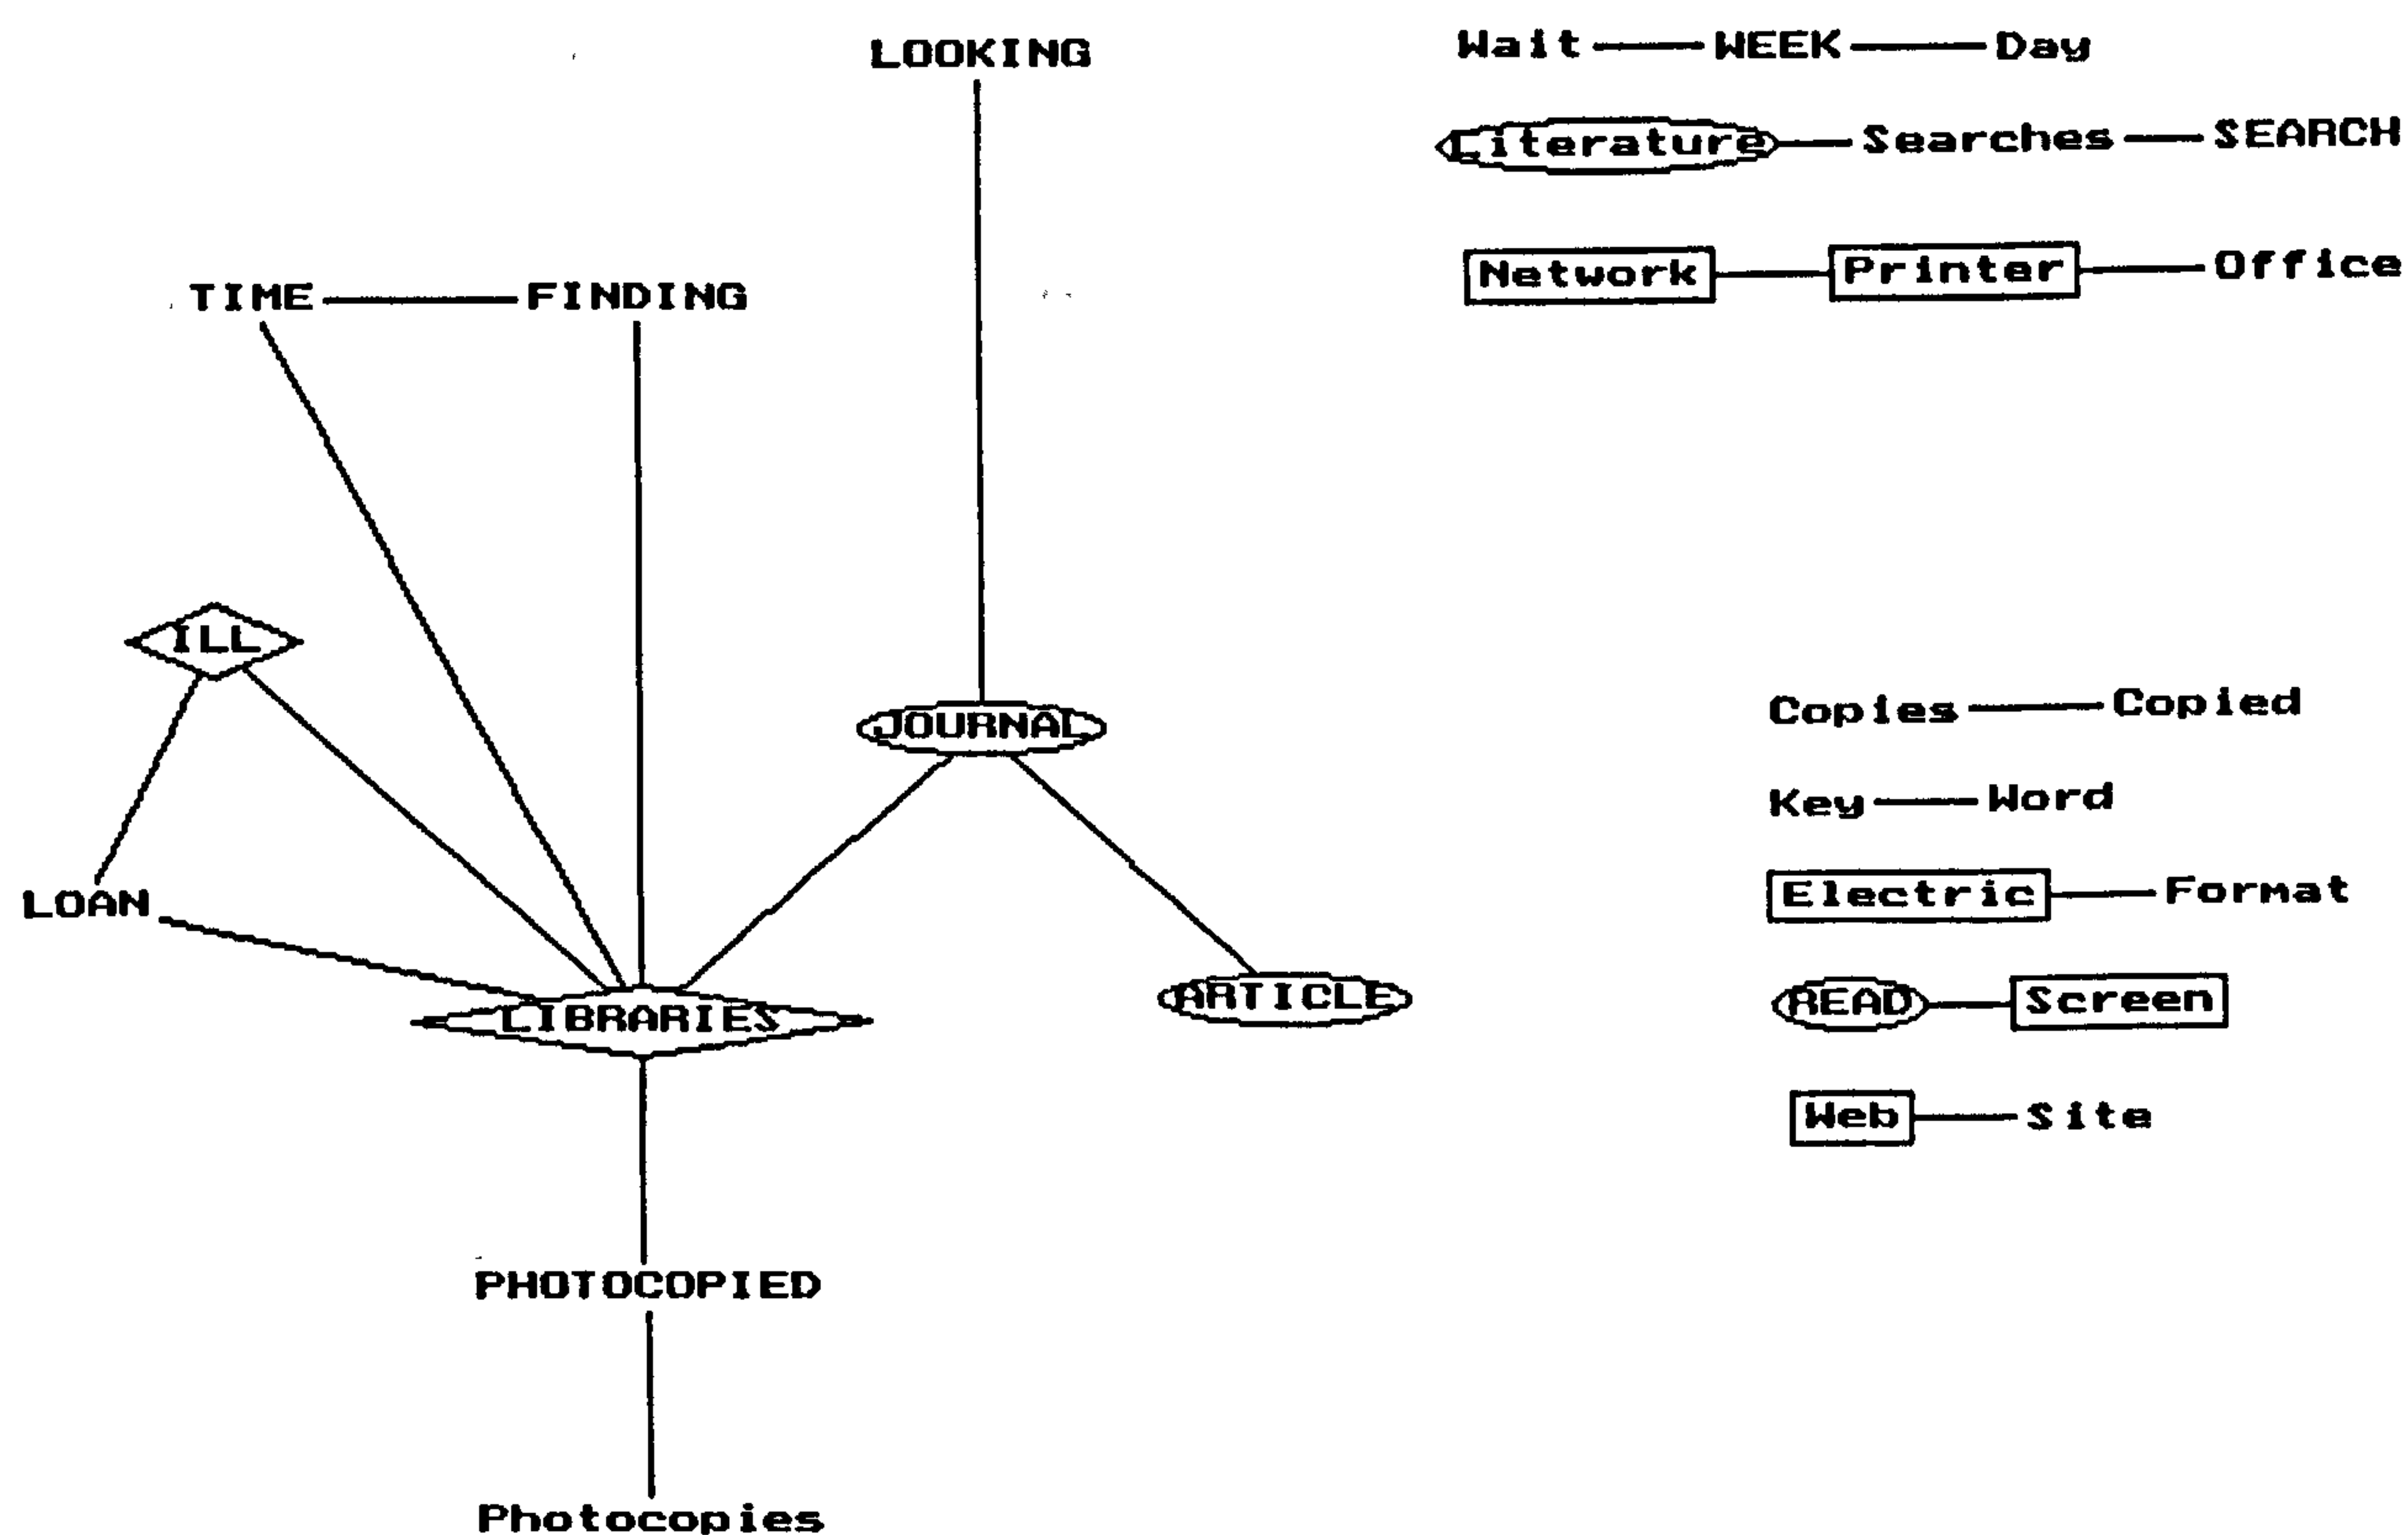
LOOKING

Wait WEEK Day

Literature Searches SEARCH

Network Printer Office

TIME FINDING

ILL

JOURNAL

LOAN

LIBRARIES

ARTICLE

Copies Copied

Key Word

Electric Format

READ Screen

Web Site

PHOTOCOPIED

Photocopies